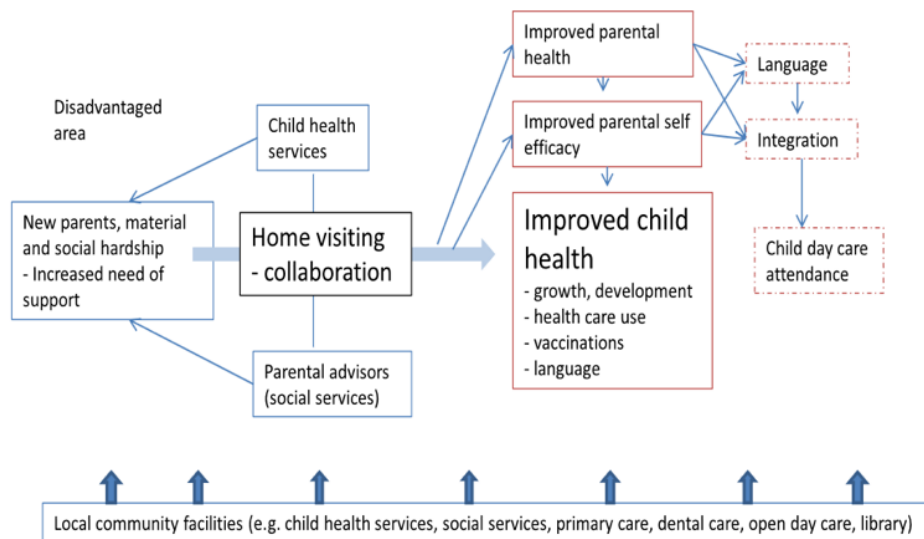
Disadvantaged area

Child health services

New parents, material and social hardship
- Increased need of support

Home visiting - collaboration

Parental advisors (social services)

Improved parental health

Improved parental self efficacy

Improved child health
- growth, development
- health care use
- vaccinations
- language

Language

Integration

Child day care attendance

Local community facilities (e.g. child health services, social services, primary care, dental care, open day care, library)